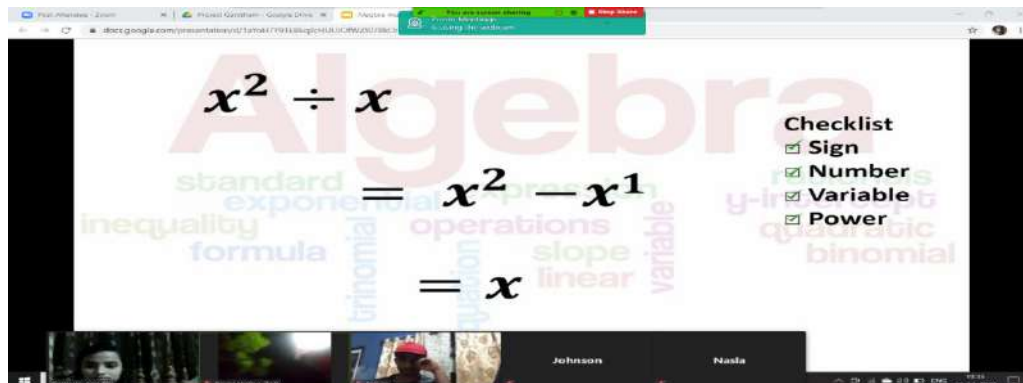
Post Attendee - Zoom | Project Gyrathan - Google Drive | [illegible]
You are screen sharing | Stop Share
Zoom Meeting
docs.google.com/presentation/d/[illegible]

Algebra

$x^2 \div x$

$= x^2 - x^1$

$= x$

Checklist
☑ Sign
☑ Number
☑ Variable
☑ Power

standard
exponential
expression
inequality
operations
formula
slope
linear
trinomial
equation
variable
y-intercept
quadratic
binomial
roots

Johnson
Nasla

ENG